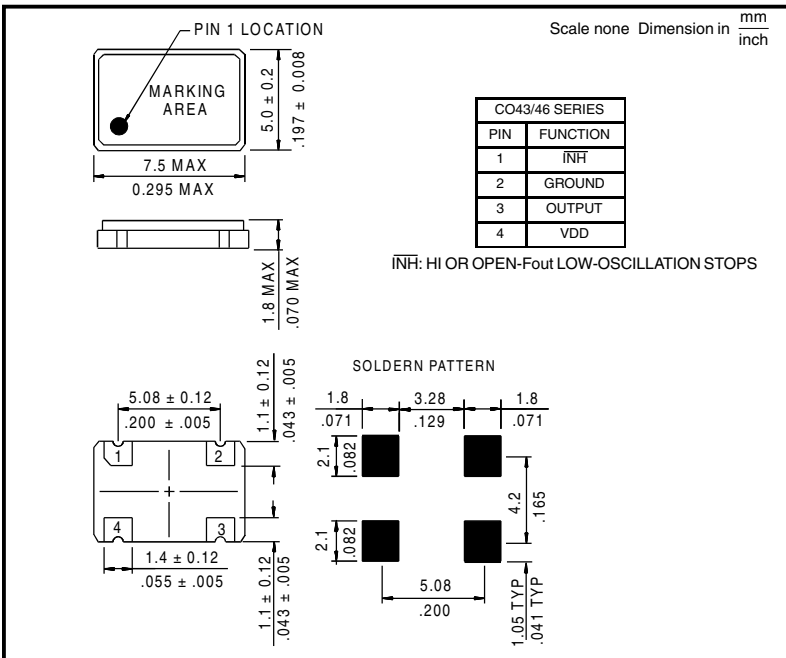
PIN 1 LOCATION

Scale none Dimension in $\frac{mm}{inch}$

MARKING AREA

5.0 ± 0.2
.197 ± 0.008

7.5 MAX
0.295 MAX

| CO43/46 SERIES | |
|---|---|
| PIN | FUNCTION |
| 1 | $\overline{INH}$ |
| 2 | GROUND |
| 3 | OUTPUT |
| 4 | VDD |

$\overline{INH}$: HI OR OPEN-Fout LOW-OSCILLATION STOPS

1.8 MAX
.070 MAX

SOLDERN PATTERN

5.08 ± 0.12
.200 ± .005

1.1 ± 0.12
.043 ± .005

1 2 4 3

1.4 ± 0.12
.055 ± .005

1.1 ± 0.12
.043 ± .005

1.8
.071

3.28
.129

1.8
.071

2.1
.082

4.2
.165

2.1
.082

5.08
.200

1.05 TYP
.041 TYP